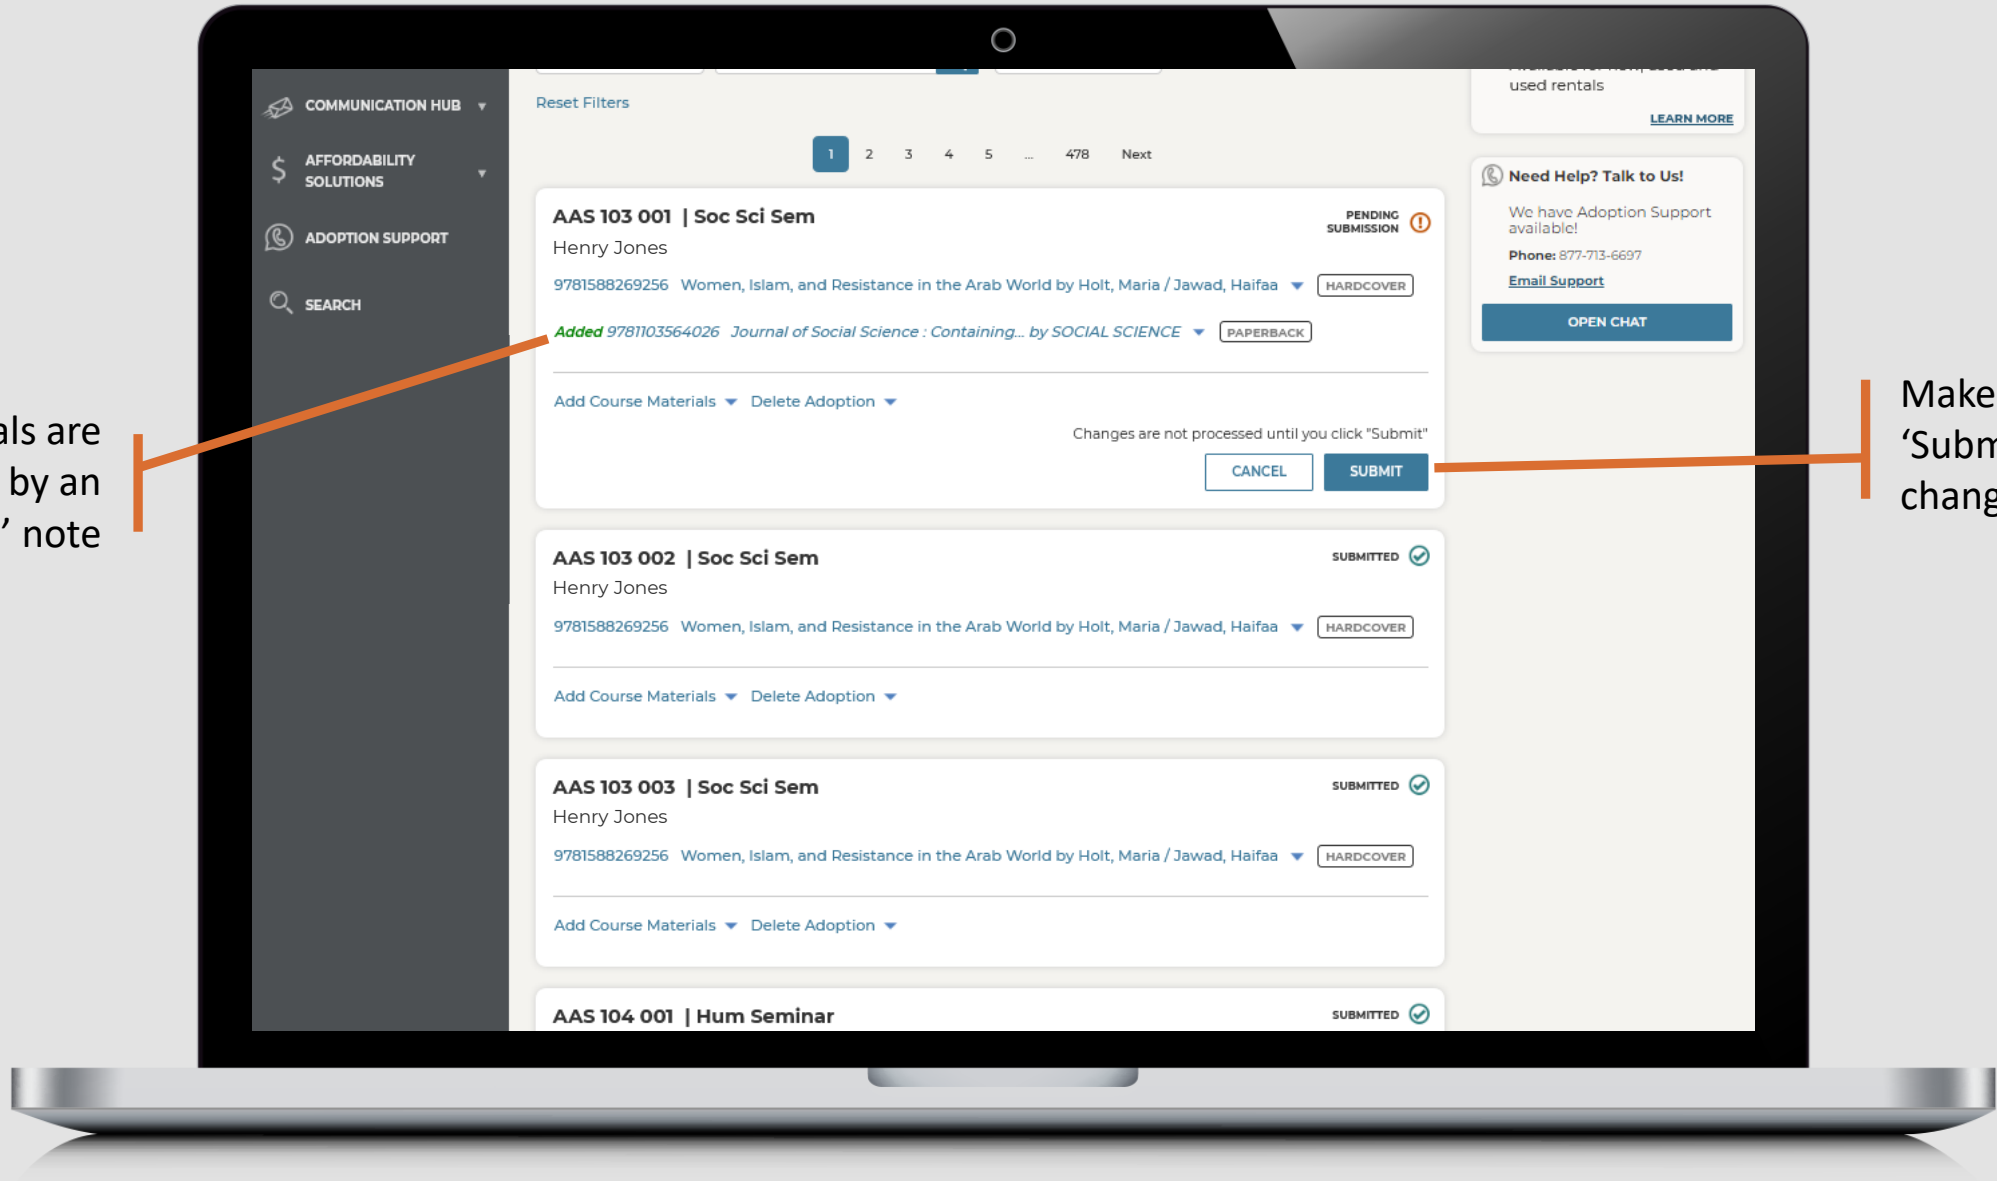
als are
by an
' note

COMMUNICATION HUB
AFFORDABILITY SOLUTIONS
ADOPTION SUPPORT
SEARCH

Reset Filters

1 2 3 4 5 ... 478 Next

AAS 103 001 | Soc Sci Sem
PENDING SUBMISSION
Henry Jones
9781588269256 Women, Islam, and Resistance in the Arab World by Holt, Maria / Jawad, Haifaa HARDCOVER
Added 9781103564026 Journal of Social Science : Containing... by SOCIAL SCIENCE PAPERBACK
Add Course Materials Delete Adoption
Changes are not processed until you click "Submit"
CANCEL SUBMIT

AAS 103 002 | Soc Sci Sem
SUBMITTED
Henry Jones
9781588269256 Women, Islam, and Resistance in the Arab World by Holt, Maria / Jawad, Haifaa HARDCOVER
Add Course Materials Delete Adoption

AAS 103 003 | Soc Sci Sem
SUBMITTED
Henry Jones
9781588269256 Women, Islam, and Resistance in the Arab World by Holt, Maria / Jawad, Haifaa HARDCOVER
Add Course Materials Delete Adoption

AAS 104 001 | Hum Seminar
SUBMITTED

used rentals
LEARN MORE

Need Help? Talk to Us!
We have Adoption Support available!
Phone: 877-713-6697
Email Support
OPEN CHAT

Make
'Subm
chang